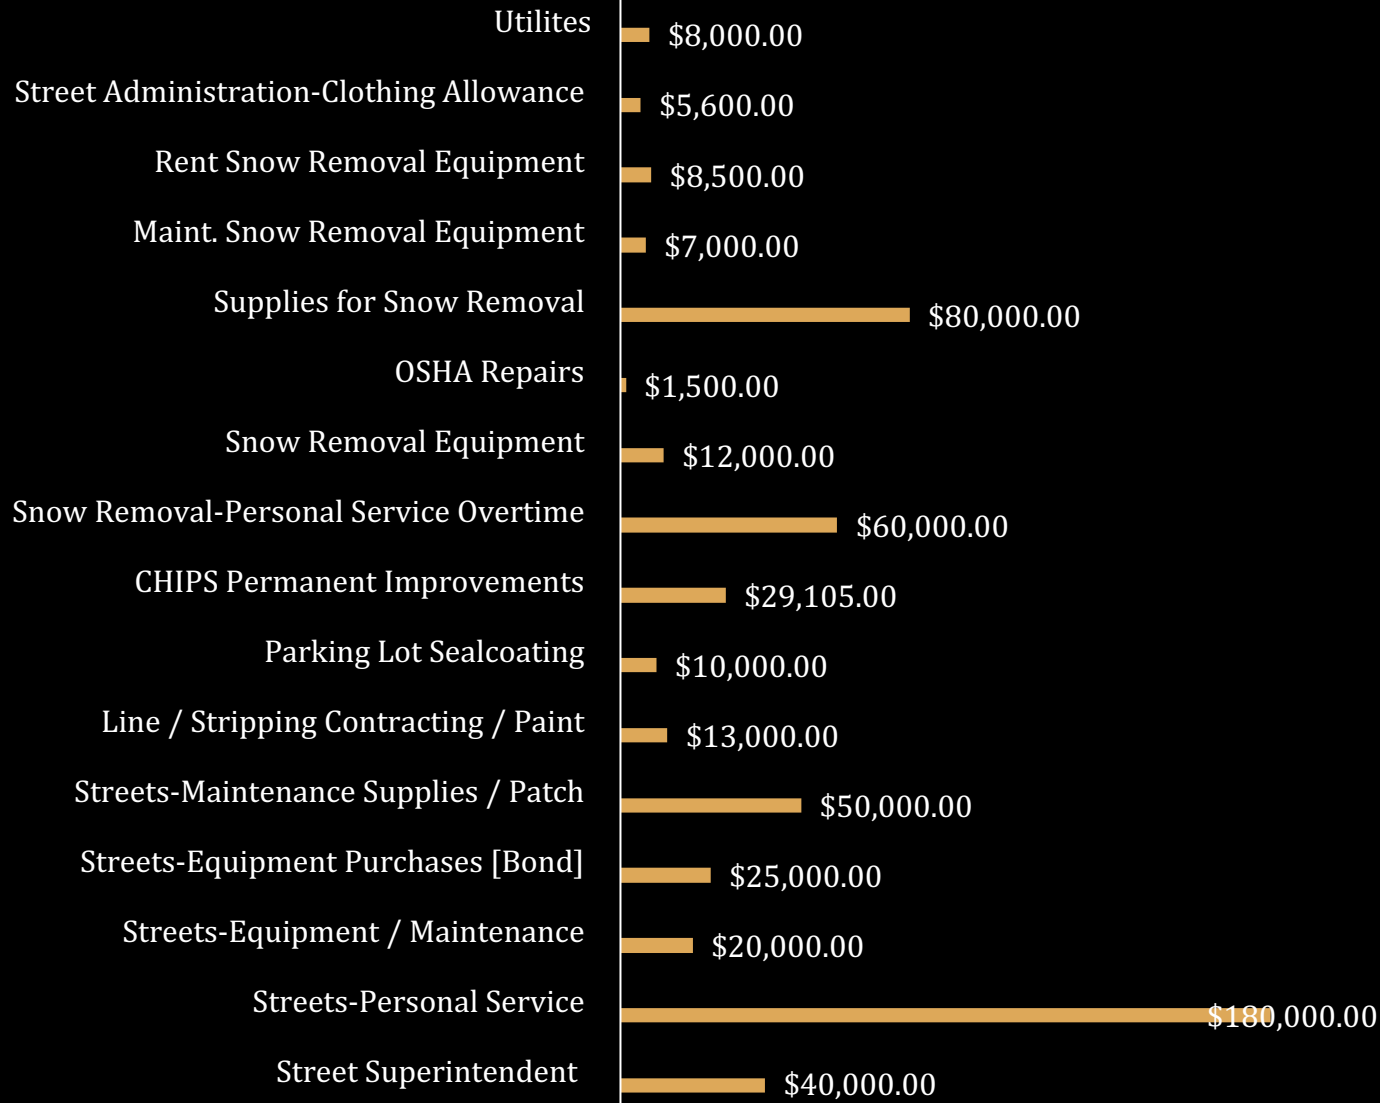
Utilites $8,000.00
Street Administration-Clothing Allowance $5,600.00
Rent Snow Removal Equipment $8,500.00
Maint. Snow Removal Equipment $7,000.00
Supplies for Snow Removal $80,000.00
OSHA Repairs $1,500.00
Snow Removal Equipment $12,000.00
Snow Removal-Personal Service Overtime $60,000.00
CHIPS Permanent Improvements $29,105.00
Parking Lot Sealcoating $10,000.00
Line / Stripping Contracting / Paint $13,000.00
Streets-Maintenance Supplies / Patch $50,000.00
Streets-Equipment Purchases [Bond] $25,000.00
Streets-Equipment / Maintenance $20,000.00
Streets-Personal Service $180,000.00
Street Superintendent $40,000.00